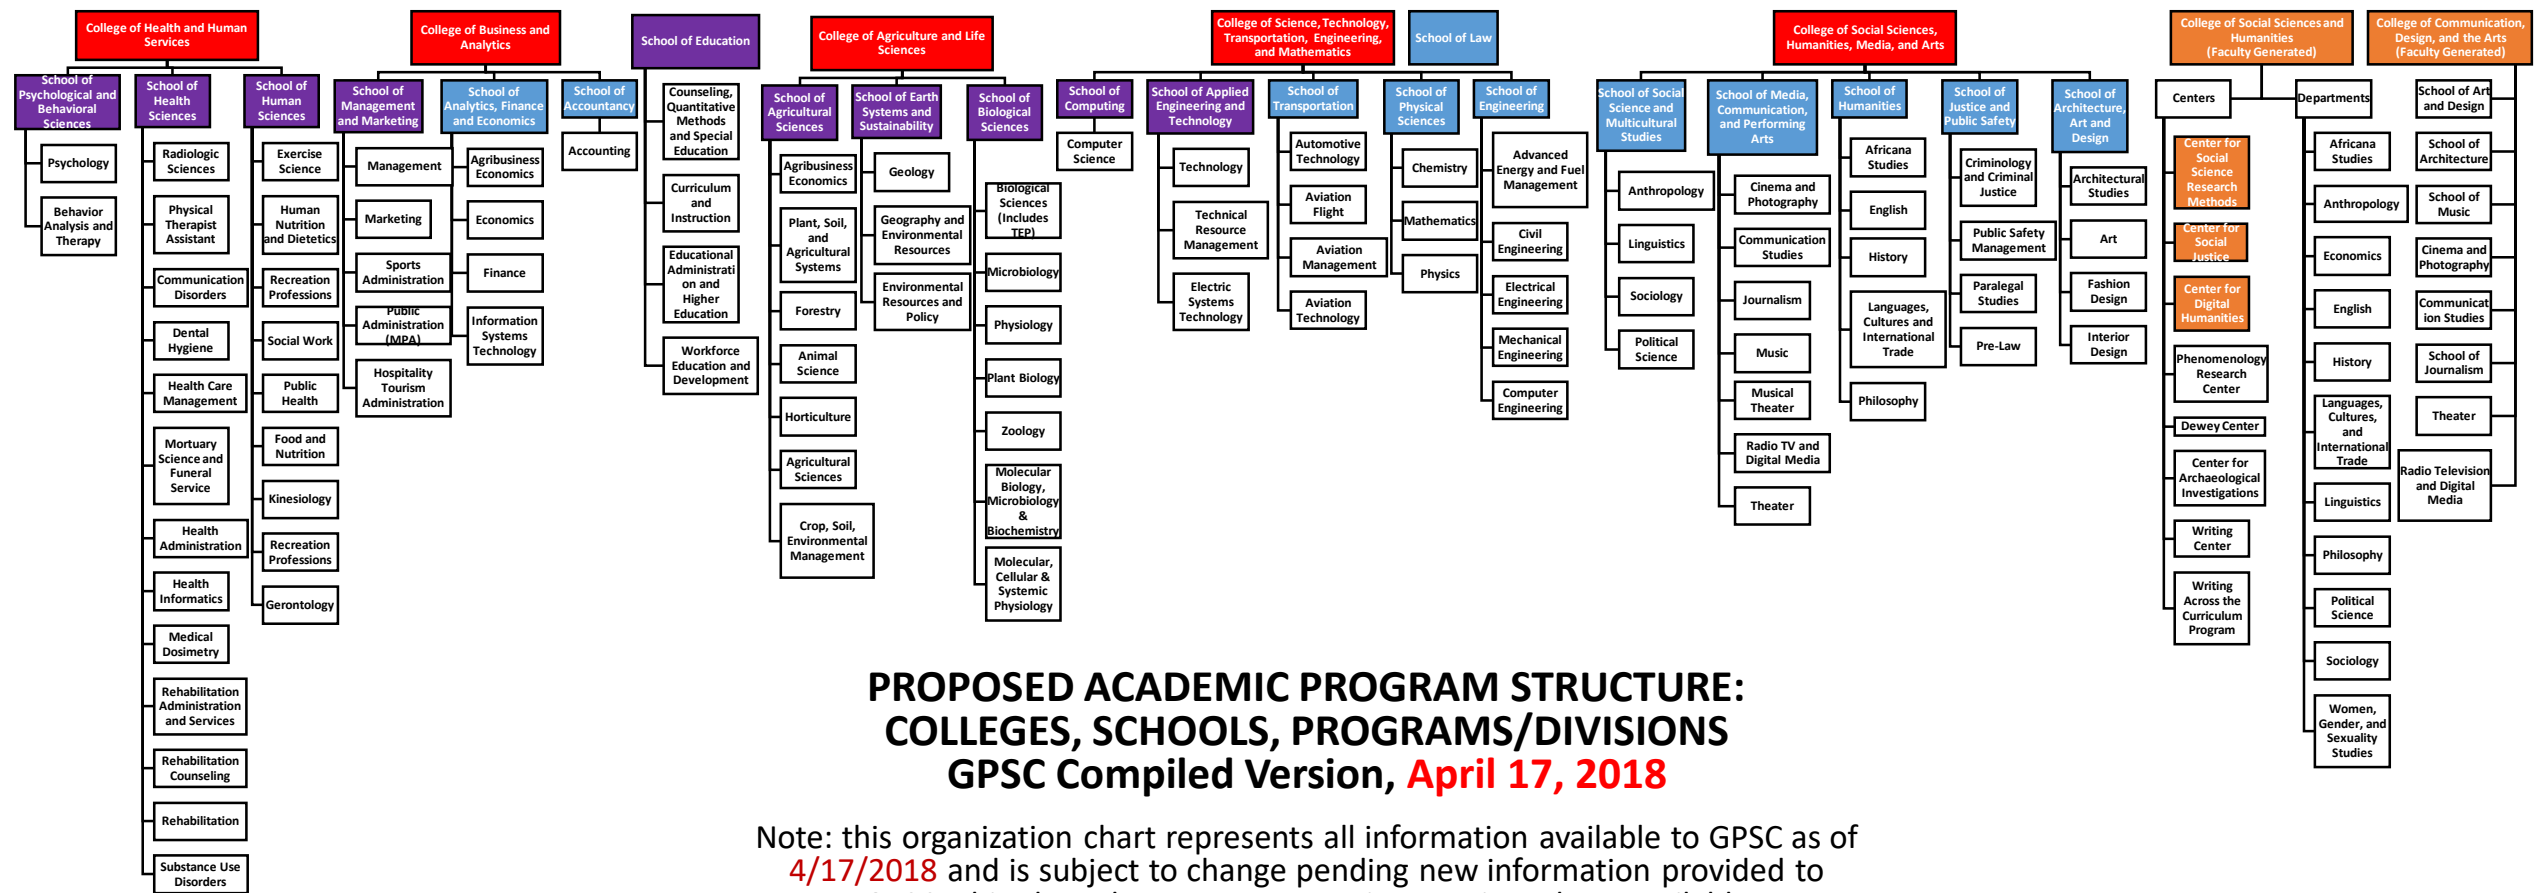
College of Health and Human Services

School of Psychological and Behavioral Sciences
Psychology
Behavior Analysis and Therapy

School of Health Sciences
Radiologic Sciences
Physical Therapist Assistant
Communication Disorders
Dental Hygiene
Health Care Management
Mortuary Science and Funeral Service
Health Administration
Health Informatics
Medical Dosimetry
Rehabilitation Administration and Services
Rehabilitation Counseling
Rehabilitation
Substance Use Disorders

School of Human Sciences
Exercise Science
Human Nutrition and Dietetics
Recreation Professions
Social Work
Public Health
Food and Nutrition
Kinesiology
Recreation Professions
Gerontology

College of Business and Analytics

School of Management and Marketing
Management
Marketing
Sports Administration
Public Administration (MPA)
Hospitality Tourism Administration

School of Analytics, Finance and Economics
Agribusiness Economics
Economics
Finance
Information Systems Technology

School of Accountancy
Accounting

School of Education
Counseling, Quantitative Methods and Special Education
Curriculum and Instruction
Educational Administration and Higher Education
Workforce Education and Development

College of Agriculture and Life Sciences

School of Agricultural Sciences
Agribusiness Economics
Plant, Soil, and Agricultural Systems
Forestry
Animal Science
Horticulture
Agricultural Sciences
Crop, Soil, Environmental Management

School of Earth Systems and Sustainability
Geology
Geography and Environmental Resources
Environmental Resources and Policy

School of Biological Sciences
Biological Sciences (Includes TEP)
Microbiology
Physiology
Plant Biology
Zoology
Molecular Biology, Microbiology & Biochemistry
Molecular, Cellular & Systemic Physiology

College of Science, Technology, Transportation, Engineering, and Mathematics

School of Computing
Computer Science

School of Applied Engineering and Technology
Technology
Technical Resource Management
Electric Systems Technology

School of Transportation
Automotive Technology
Aviation Flight
Aviation Management
Aviation Technology

School of Physical Sciences
Chemistry
Mathematics
Physics

School of Engineering
Advanced Energy and Fuel Management
Civil Engineering
Electrical Engineering
Mechanical Engineering
Computer Engineering

School of Law

College of Social Sciences, Humanities, Media, and Arts

School of Social Science and Multicultural Studies
Anthropology
Linguistics
Sociology
Political Science

School of Media, Communication, and Performing Arts
Cinema and Photography
Communication Studies
Journalism
Music
Musical Theater
Radio TV and Digital Media
Theater

School of Humanities
Africana Studies
English
History
Languages, Cultures and International Trade
Philosophy

School of Justice and Public Safety
Criminology and Criminal Justice
Public Safety Management
Paralegal Studies
Pre-Law

School of Architecture, Art and Design
Architectural Studies
Art
Fashion Design
Interior Design

College of Social Sciences and Humanities (Faculty Generated)

Centers
Center for Social Science Research Methods
Center for Social Justice
Center for Digital Humanities
Phenomenology Research Center
Dewey Center
Center for Archaeological Investigations
Writing Center
Writing Across the Curriculum Program

Departments
Africana Studies
Anthropology
Economics
English
History
Languages, Cultures, and International Trade
Linguistics
Philosophy
Political Science
Sociology
Women, Gender, and Sexuality Studies

College of Communication, Design, and the Arts (Faculty Generated)
School of Art and Design
School of Architecture
School of Music
Cinema and Photography
Communication Studies
School of Journalism
Theater
Radio Television and Digital Media

PROPOSED ACADEMIC PROGRAM STRUCTURE:
COLLEGES, SCHOOLS, PROGRAMS/DIVISIONS
GPSC Compiled Version, April 17, 2018

Note: this organization chart represents all information available to GPSC as of 4/17/2018 and is subject to change pending new information provided to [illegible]